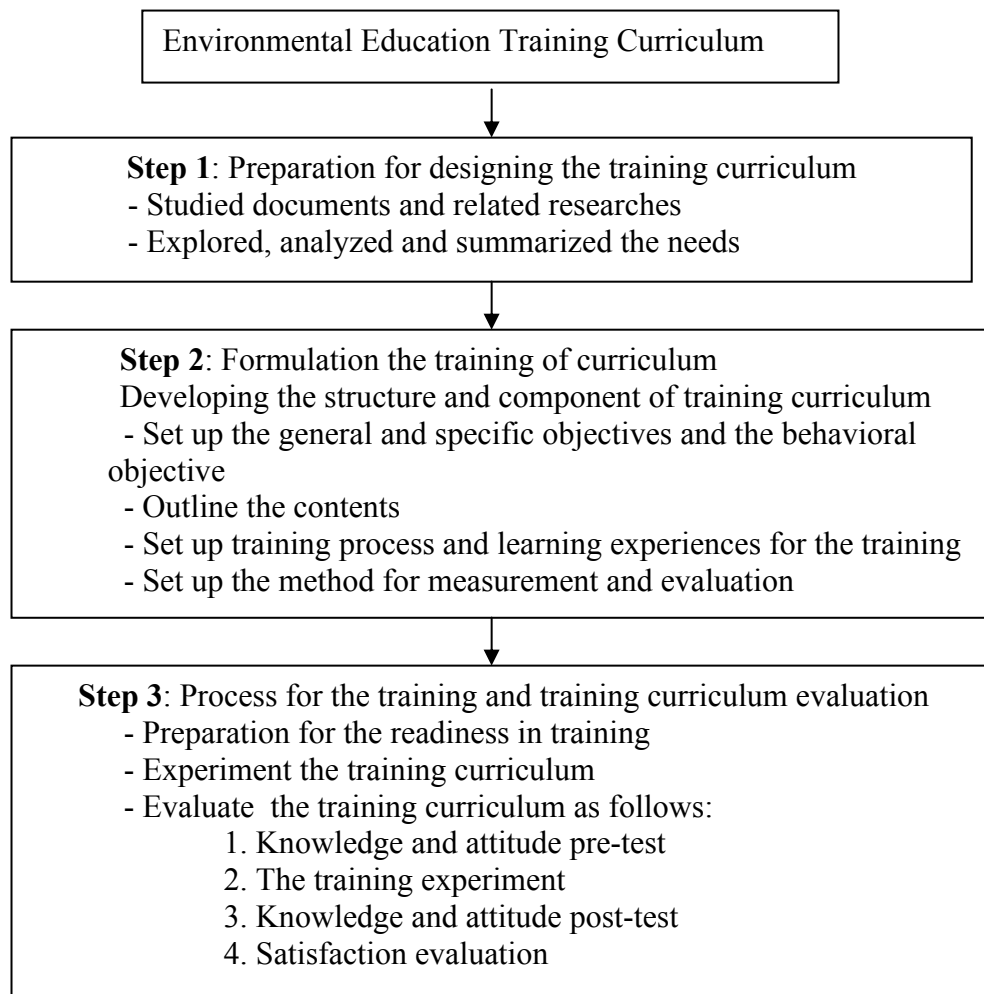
Environmental Education Training Curriculum

**Step 1**: Preparation for designing the training curriculum
- Studied documents and related researches
- Explored, analyzed and summarized the needs

**Step 2**: Formulation the training of curriculum
Developing the structure and component of training curriculum
- Set up the general and specific objectives and the behavioral objective
- Outline the contents
- Set up training process and learning experiences for the training
- Set up the method for measurement and evaluation

**Step 3**: Process for the training and training curriculum evaluation
- Preparation for the readiness in training
- Experiment the training curriculum
- Evaluate the training curriculum as follows:
1. Knowledge and attitude pre-test
2. The training experiment
3. Knowledge and attitude post-test
4. Satisfaction evaluation